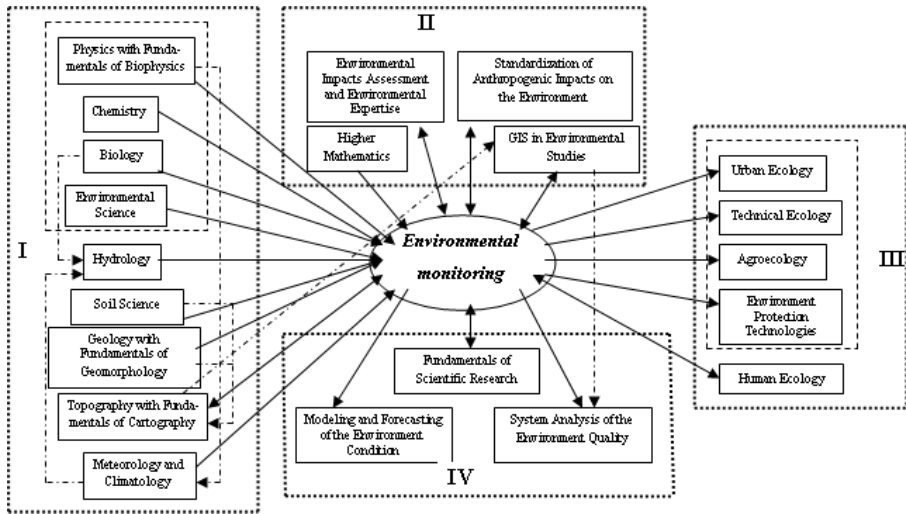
I

Physics with Fundamentals of Biophysics

Chemistry

Biology

Environmental Science

Hydrology

Soil Science

Geology with Fundamentals of Geomorphology

Topography with Fundamentals of Cartography

Meteorology and Climatology

II

Environmental Impacts Assessment and Environmental Expertise

Standardization of Anthropogenic Impacts on the Environment

Higher Mathematics

GIS in Environmental Studies

Environmental monitoring

III

Urban Ecology

Technical Ecology

Agroecology

Environment Protection Technologies

Human Ecology

IV

Fundamentals of Scientific Research

Modeling and Forecasting of the Environment Condition

System Analysis of the Environment Quality